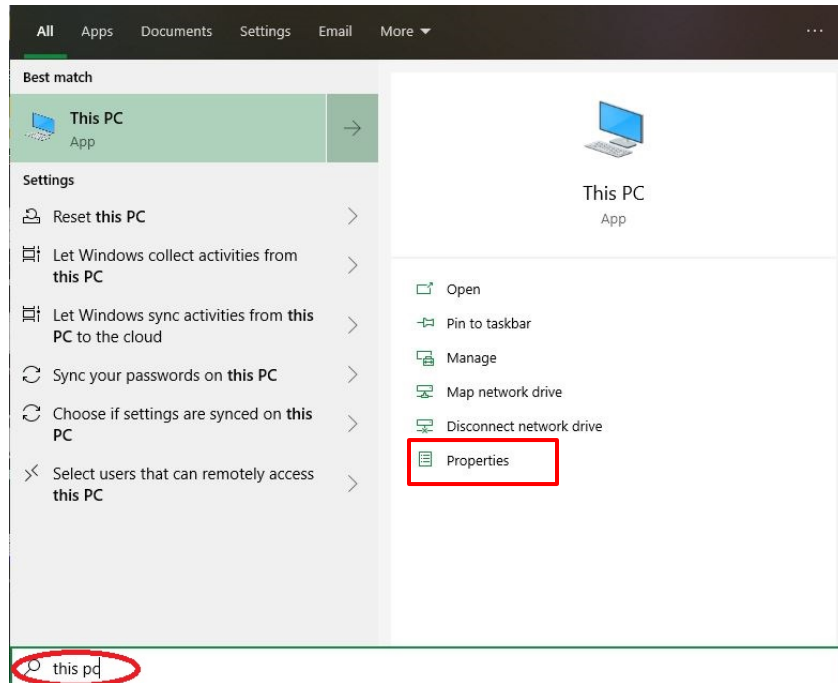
All Apps Documents Settings Email More ▾ ···

Best match

This PC
App

Settings

Reset this PC

Let Windows collect activities from this PC

Let Windows sync activities from this PC to the cloud

Sync your passwords on this PC

Choose if settings are synced on this PC

Select users that can remotely access this PC

This PC
App

Open

Pin to taskbar

Manage

Map network drive

Disconnect network drive

Properties

this pc